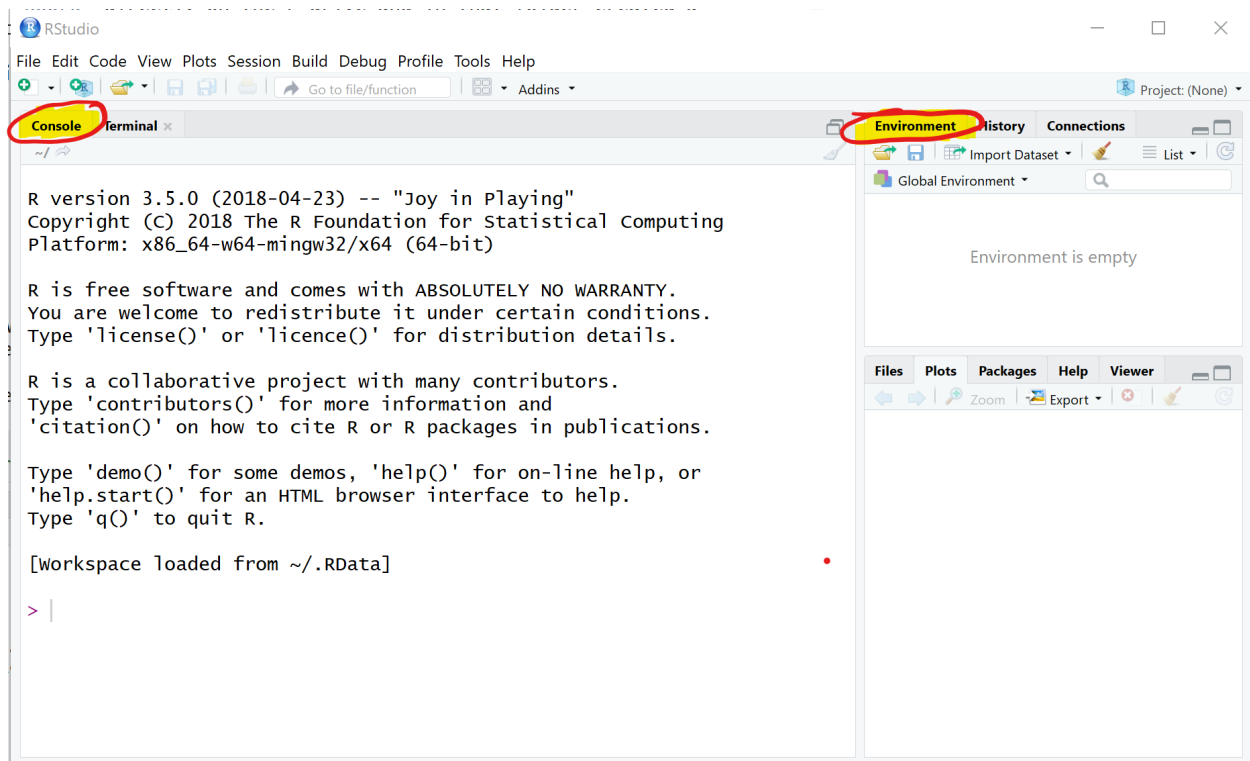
RStudio

File Edit Code View Plots Session Build Debug Profile Tools Help

Go to file/function Addins Project: (None)

Console Terminal

~/

R version 3.5.0 (2018-04-23) -- "Joy in Playing"
Copyright (C) 2018 The R Foundation for Statistical Computing
Platform: x86_64-w64-mingw32/x64 (64-bit)

R is free software and comes with ABSOLUTELY NO WARRANTY.
You are welcome to redistribute it under certain conditions.
Type 'license()' or 'licence()' for distribution details.

R is a collaborative project with many contributors.
Type 'contributors()' for more information and
'citation()' on how to cite R or R packages in publications.

Type 'demo()' for some demos, 'help()' for on-line help, or
'help.start()' for an HTML browser interface to help.
Type 'q()' to quit R.

[Workspace loaded from ~/.RData]

>

Environment History Connections

Import Dataset List

Global Environment

Environment is empty

Files Plots Packages Help Viewer

Zoom Export